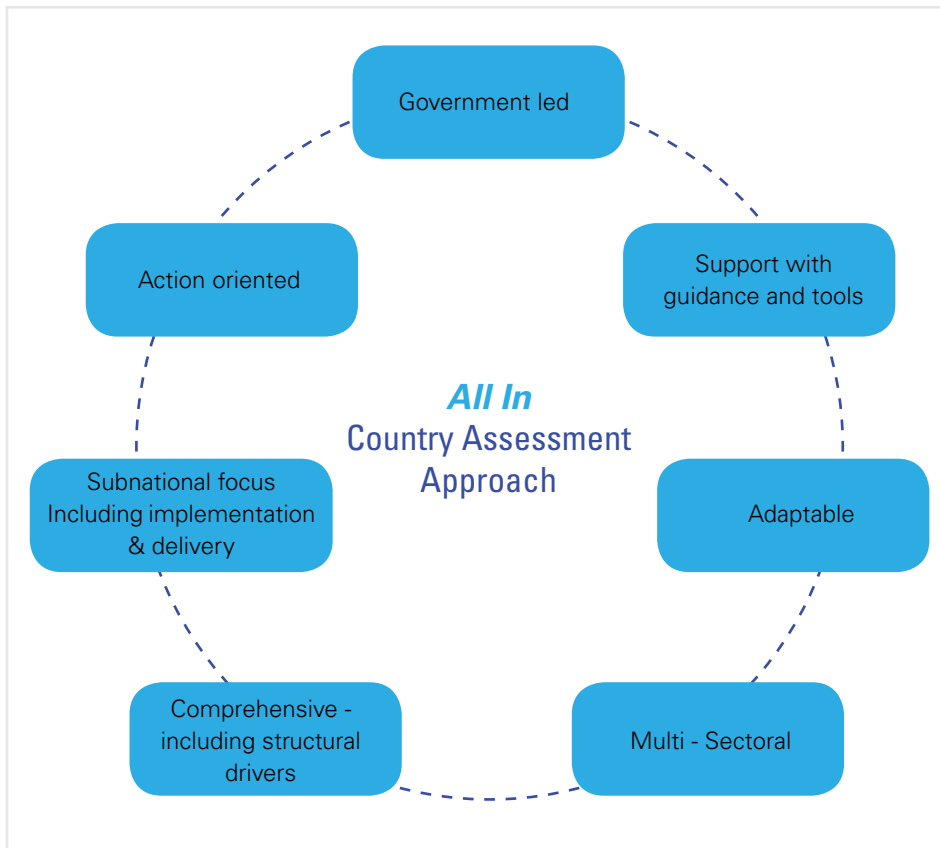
Government led

Support with guidance and tools

Adaptable

Multi - Sectoral

Comprehensive - including structural drivers

Subnational focus Including implementation & delivery

Action oriented

*All In*
Country Assessment Approach